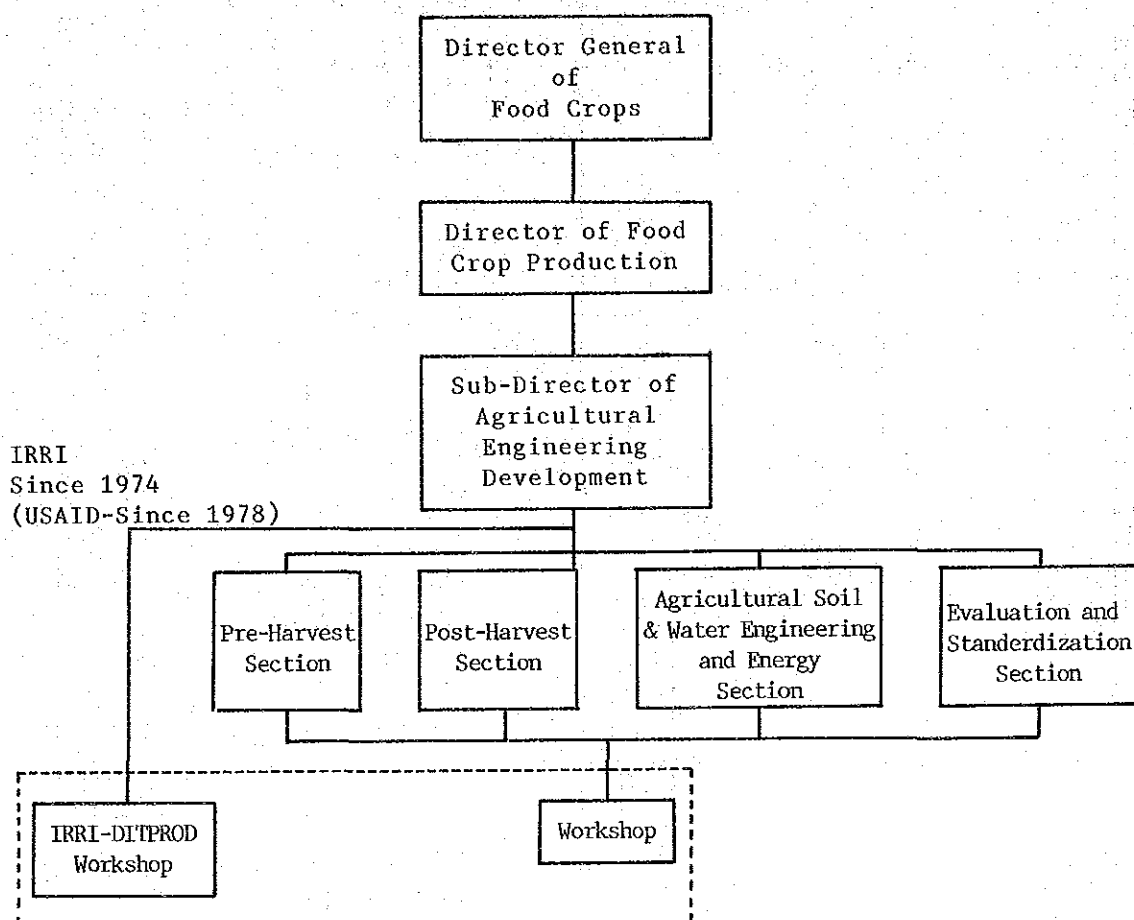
Director General of Food Crops

Director of Food Crop Production

Sub-Director of Agricultural Engineering Development

IRRI
Since 1974
(USAID-Since 1978)

Pre-Harvest Section

Post-Harvest Section

Agricultural Soil & Water Engineering and Energy Section

Evaluation and Standerdization Section

IRRI-DITPROD Workshop

Workshop